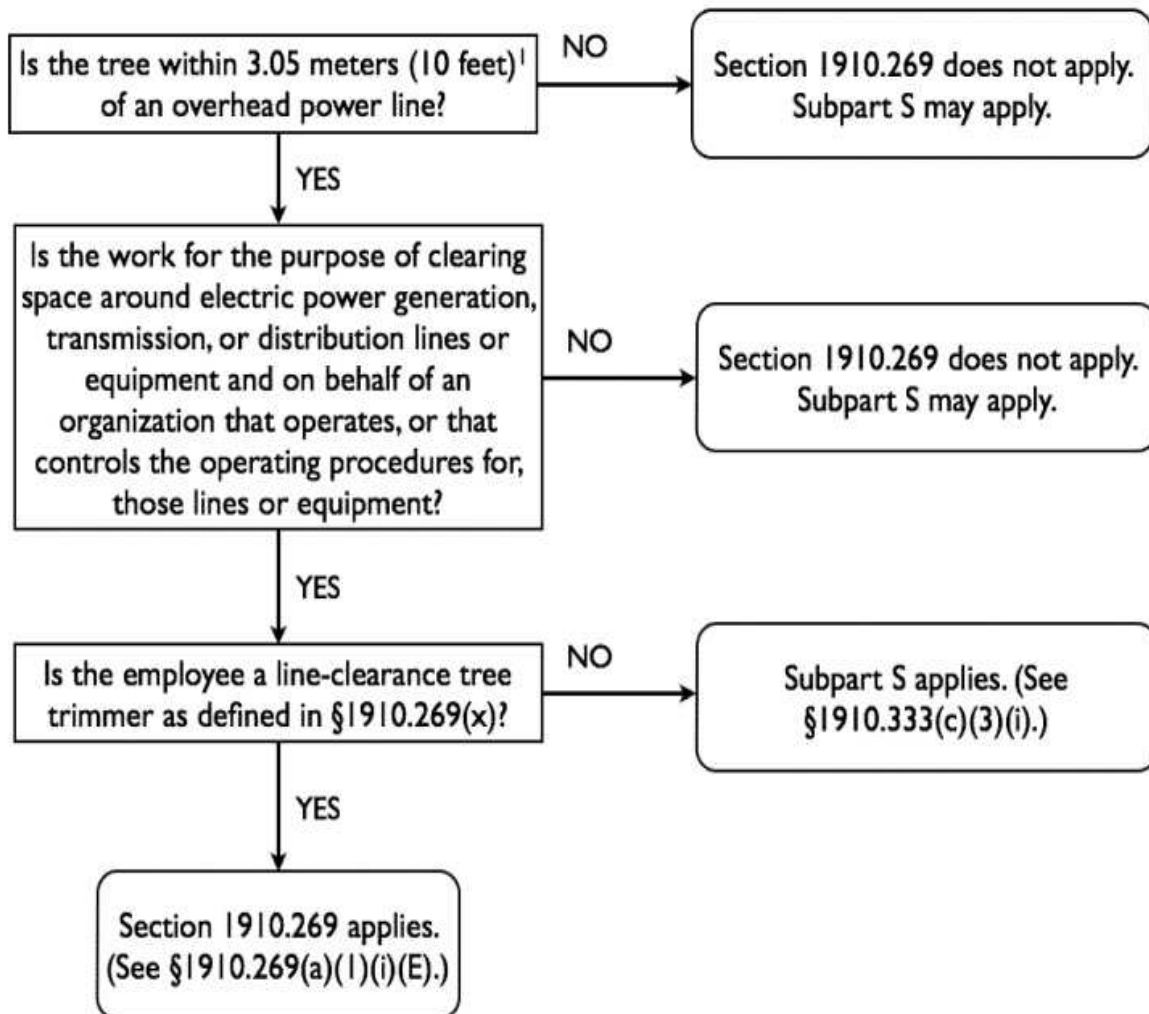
Is the tree within 3.05 meters (10 feet)$^1$ of an overhead power line?

NO

Section 1910.269 does not apply. Subpart S may apply.

YES

Is the work for the purpose of clearing space around electric power generation, transmission, or distribution lines or equipment and on behalf of an organization that operates, or that controls the operating procedures for, those lines or equipment?

NO

Section 1910.269 does not apply. Subpart S may apply.

YES

Is the employee a line-clearance tree trimmer as defined in §1910.269(x)?

NO

Subpart S applies. (See §1910.333(c)(3)(i).)

YES

Section 1910.269 applies. (See §1910.269(a)(1)(i)(E).)